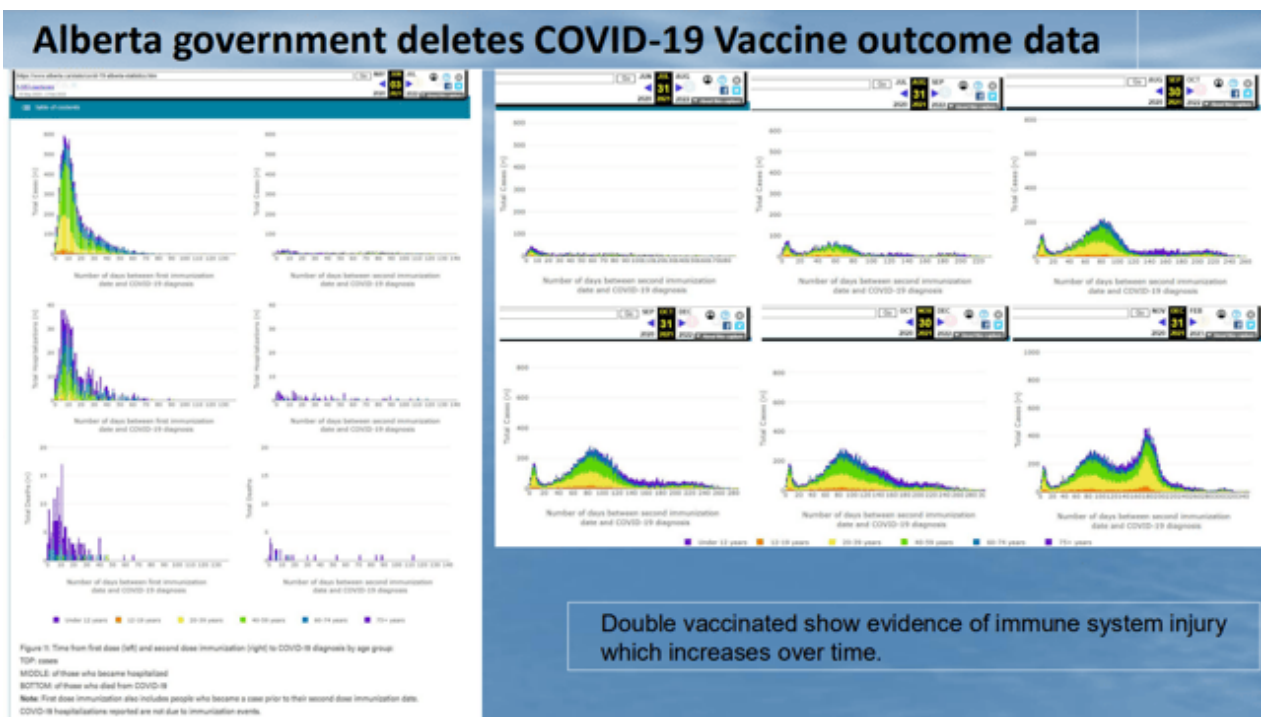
Alberta government deletes COVID-19 Vaccine outcome data

Go JUN 03 JUL 2021

Table of contents

Total Cases (n)

Number of days between first immunization date and COVID-19 diagnosis

Number of days between second immunization date and COVID-19 diagnosis

Total Hospitalizations (n)

Number of days between first immunization date and COVID-19 diagnosis

Number of days between second immunization date and COVID-19 diagnosis

Total Deaths (n)

Number of days between first immunization date and COVID-19 diagnosis

Number of days between second immunization date and COVID-19 diagnosis

Under 12 years 12-19 years 20-39 years 40-59 years 60-74 years 75+ years

Figure 1: Time from first dose (left) and second dose immunization (right) to COVID-19 diagnosis by age group:
TOP: cases
MIDDLE: of those who became hospitalized
BOTTOM: of those who died from COVID-19
Note: First dose immunization also includes people who became a case prior to their second dose immunization date.
COVID-19 hospitalizations reported are not due to immunization events.

JUN 31 AUG 2021

JUL 31 SEP 2021

AUG 30 OCT 2021

SEP 31 DEC 2021

OCT 30 DEC 2021

NOV 31 FEB 2021

Total Cases (n)

Number of days between second immunization date and COVID-19 diagnosis

Under 12 years 12-19 years 20-39 years 40-59 years 60-74 years 75+ years

Double vaccinated show evidence of immune system injury which increases over time.